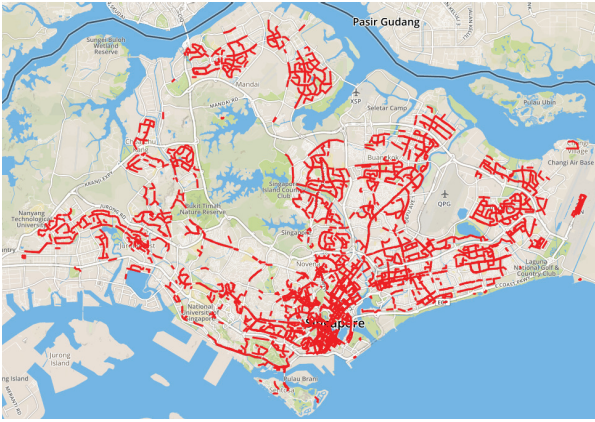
Pasir Gudang
Sungei Buloh Wetland Reserve
Mandai
XSP
Seletar Camp
Pulau Ubin
Changi Air Base
Bukit Timah Nature Reserve
Singapore Island Country Club
QPG
Nanyang Technological University
Laguna National Golf & Country Club
National University of Singapore
Jurong Island
Pulau Brani
Singapore